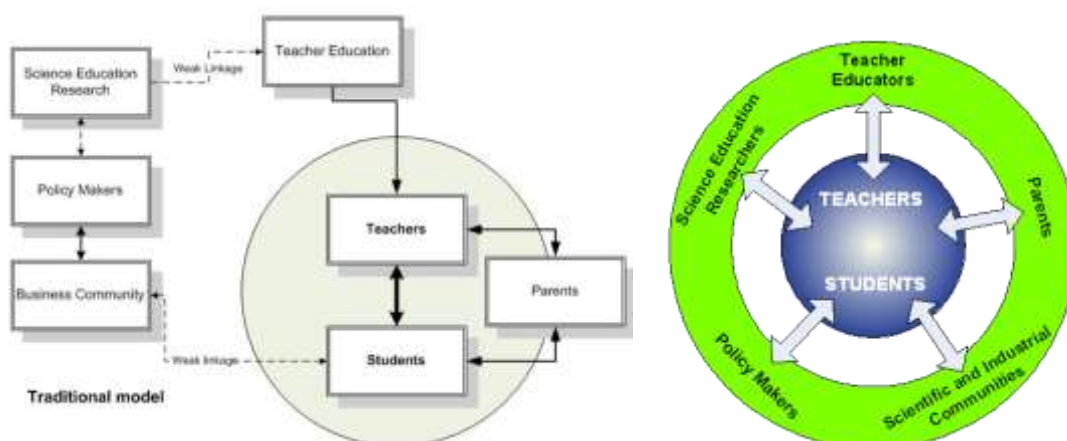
Science Education Research

Weak Linkage

Teacher Education

Policy Makers

Business Community

Teachers

Parents

Students

Weak linkage

Traditional model

Teacher Educators

Science Education Researchers

Parents

TEACHERS

STUDENTS

Policy Makers

Scientific and Industrial Communities